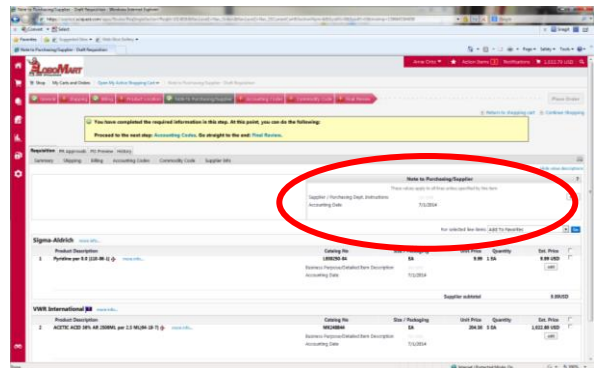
Note to Purchasing/Supplier - Draft Requisition - Windows Internet Explorer

Favorites | Suggested Sites | Web Slice Gallery

Note to Purchasing/Supplier - Draft Requisition

Page | Safety | Tools

Shop | My Carts and Orders | Open My Active Shopping Cart | Note to Purchasing/Supplier - Draft Requisition

Action Items | Notifications | 1,022.70 USD

General | Shipping | Billing | Product Location | Note to Purchasing/Supplier | Accounting Codes | Commodity Code | Final Review

Place Order

Return to shopping cart | Continue Shopping

You have completed the required information in this step. At this point, you can do the following:

Proceed to the next step: Accounting Codes. Go straight to the end: Final Review.

Requisition | PR Approvals | PO Preview | History

Summary | Shipping | Billing | Accounting Codes | Commodity Code | Supplier Info

Note to Purchasing/Supplier

These values apply to all line unless specified by the item

Supplier / Purchasing Dept. Instructions

Accounting Date 7/1/2014

For selected line items: Add to Favorites | Go

Sigma-Aldrich more info...

| | Product Description | | Catalog No | Size / Packaging | Unit Price | Quantity | Ext. Price |
|---|---|---|---|---|---|---|---|
| 1 | Pyridine per 9.0 (110-86-1) | more info... | 1000250-50 | EA | 9.99 | 1 EA | 9.99 USD |

Business Purpose/Detailed Item Description

Accounting Date 7/1/2014

Supplier subtotal 9.99 USD

VWR International more info...

| | Product Description | | Catalog No | Size / Packaging | Unit Price | Quantity | Ext. Price |
|---|---|---|---|---|---|---|---|
| 2 | ACETIC ACID 36% AR 2500ML per 2.5 ML(64-19-7) | more info... | 9RC34BB4 | EA | 204.00 | 5 EA | 1,022.80 USD |

Business Purpose/Detailed Item Description

Accounting Date 7/1/2014

Internet | Protected Mode: On